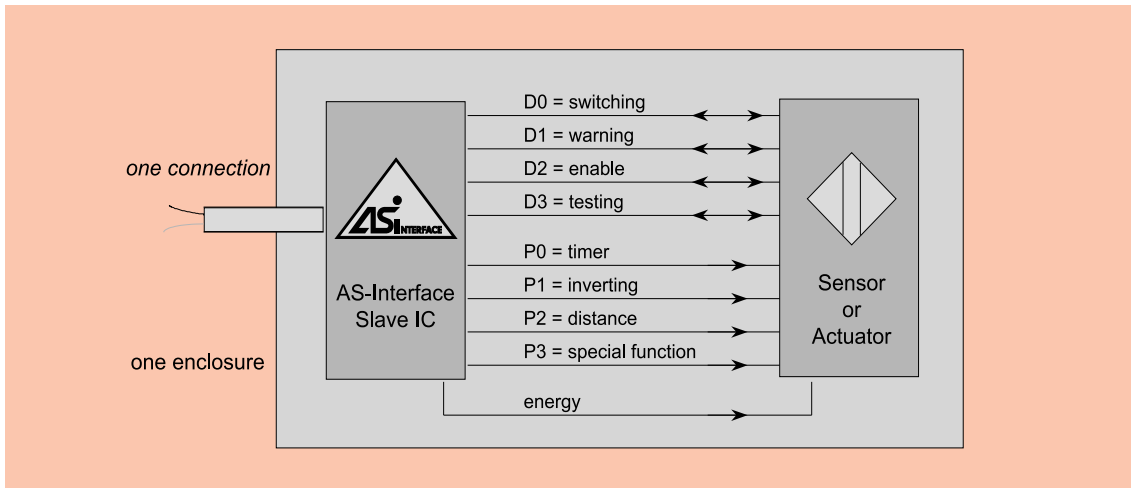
one connection

one enclosure

ASi INTERFACE

AS-Interface Slave IC

D0 = switching
D1 = warning
D2 = enable
D3 = testing
P0 = timer
P1 = inverting
P2 = distance
P3 = special function
energy

Sensor or Actuator